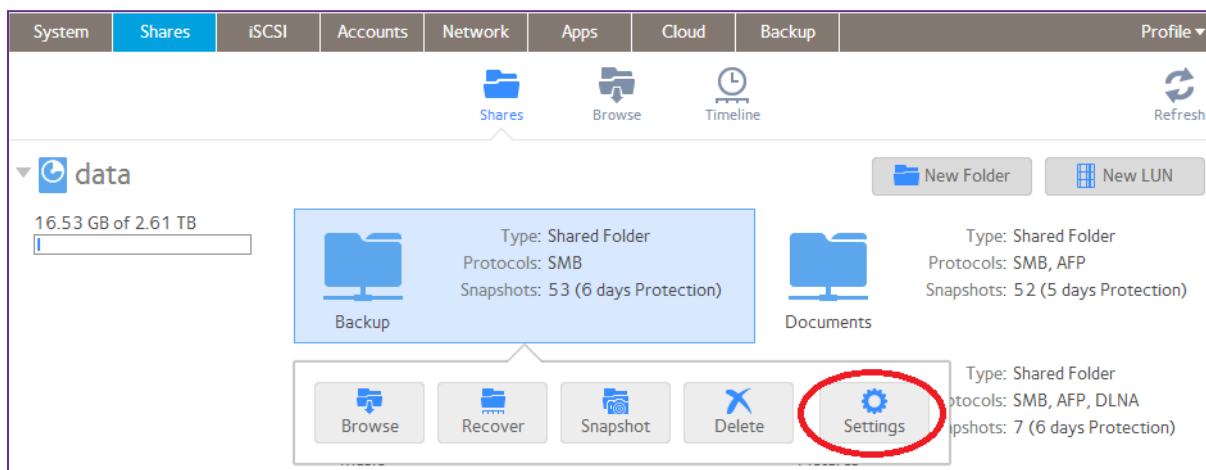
System Shares iSCSI Accounts Network Apps Cloud Backup Profile ▾

Shares Browse Timeline Refresh

data

New Folder New LUN

16.53 GB of 2.61 TB

Backup
Type: Shared Folder
Protocols: SMB
Snapshots: 53 (6 days Protection)

Documents
Type: Shared Folder
Protocols: SMB, AFP
Snapshots: 52 (5 days Protection)

Type: Shared Folder
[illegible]otocols: SMB, AFP, DLNA
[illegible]apshots: 7 (6 days Protection)

Browse Recover Snapshot Delete Settings

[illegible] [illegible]